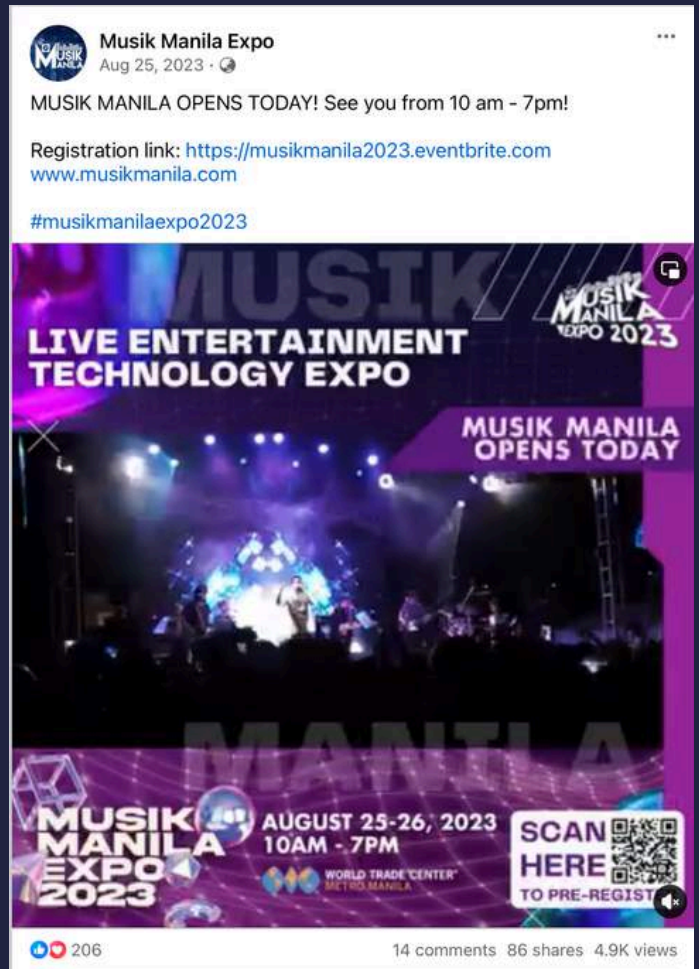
Musik Manila Expo
Aug 25, 2023 ·

MUSIK MANILA OPENS TODAY! See you from 10 am - 7pm!

Registration link: https://musikmanila2023.eventbrite.com
www.musikmanila.com

#musikmanilaexpo2023

MUSIK

MUSIK MANILA EXPO 2023

LIVE ENTERTAINMENT TECHNOLOGY EXPO

MUSIK MANILA OPENS TODAY

MANILA

MUSIK MANILA EXPO 2023

AUGUST 25-26, 2023
10AM - 7PM

WORLD TRADE CENTER METRO MANILA

SCAN HERE
TO PRE-REGIST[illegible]

206

14 comments 86 shares 4.9K views